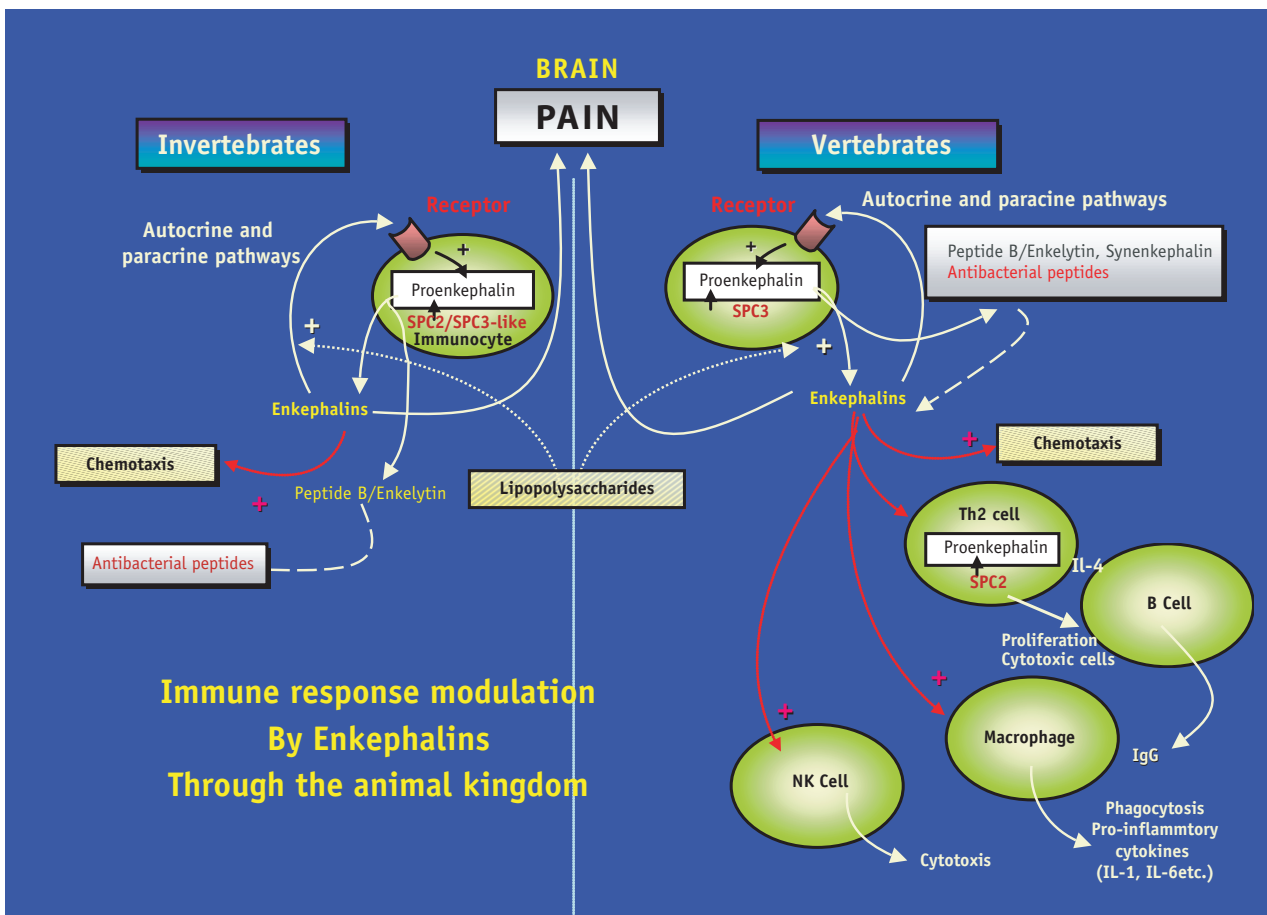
BRAIN
PAIN

Invertebrates

Vertebrates

Receptor

Autocrine and paracrine pathways

+

Proenkephalin

SPC2/SPC3-like
Immunocyte

+

Enkephalins

Chemotaxis

+

Peptide B/Enkelytin

Antibacterial peptides

Lipopolysaccharides

Receptor

Autocrine and paracine pathways

+

Proenkephalin

SPC3

Peptide B/Enkelytin, Synenkephalin
Antibacterial peptides

+

Enkephalins

+

Chemotaxis

Th2 cell

Proenkephalin

SPC2

IL-4

B Cell

Proliferation
Cytotoxic cells

+

Macrophage

IgG

+

NK Cell

Cytotoxis

Phagocytosis
Pro-inflammtory cytokines
(IL-1, IL-6etc.)

Immune response modulation
By Enkephalins
Through the animal kingdom